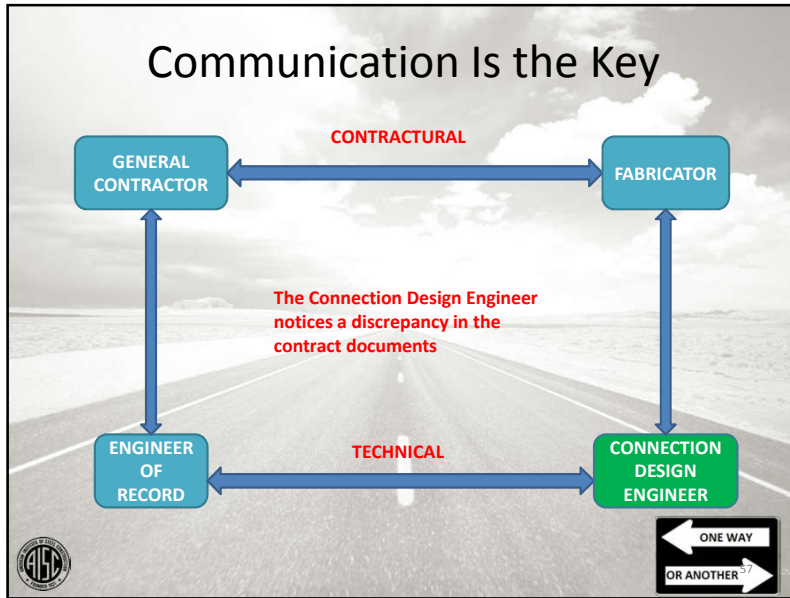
Communication Is the Key

GENERAL CONTRACTOR

CONTRACTURAL

FABRICATOR

The Connection Design Engineer notices a discrepancy in the contract documents

ENGINEER OF RECORD

TECHNICAL

CONNECTION DESIGN ENGINEER

AISC

ONE WAY

OR ANOTHER

57